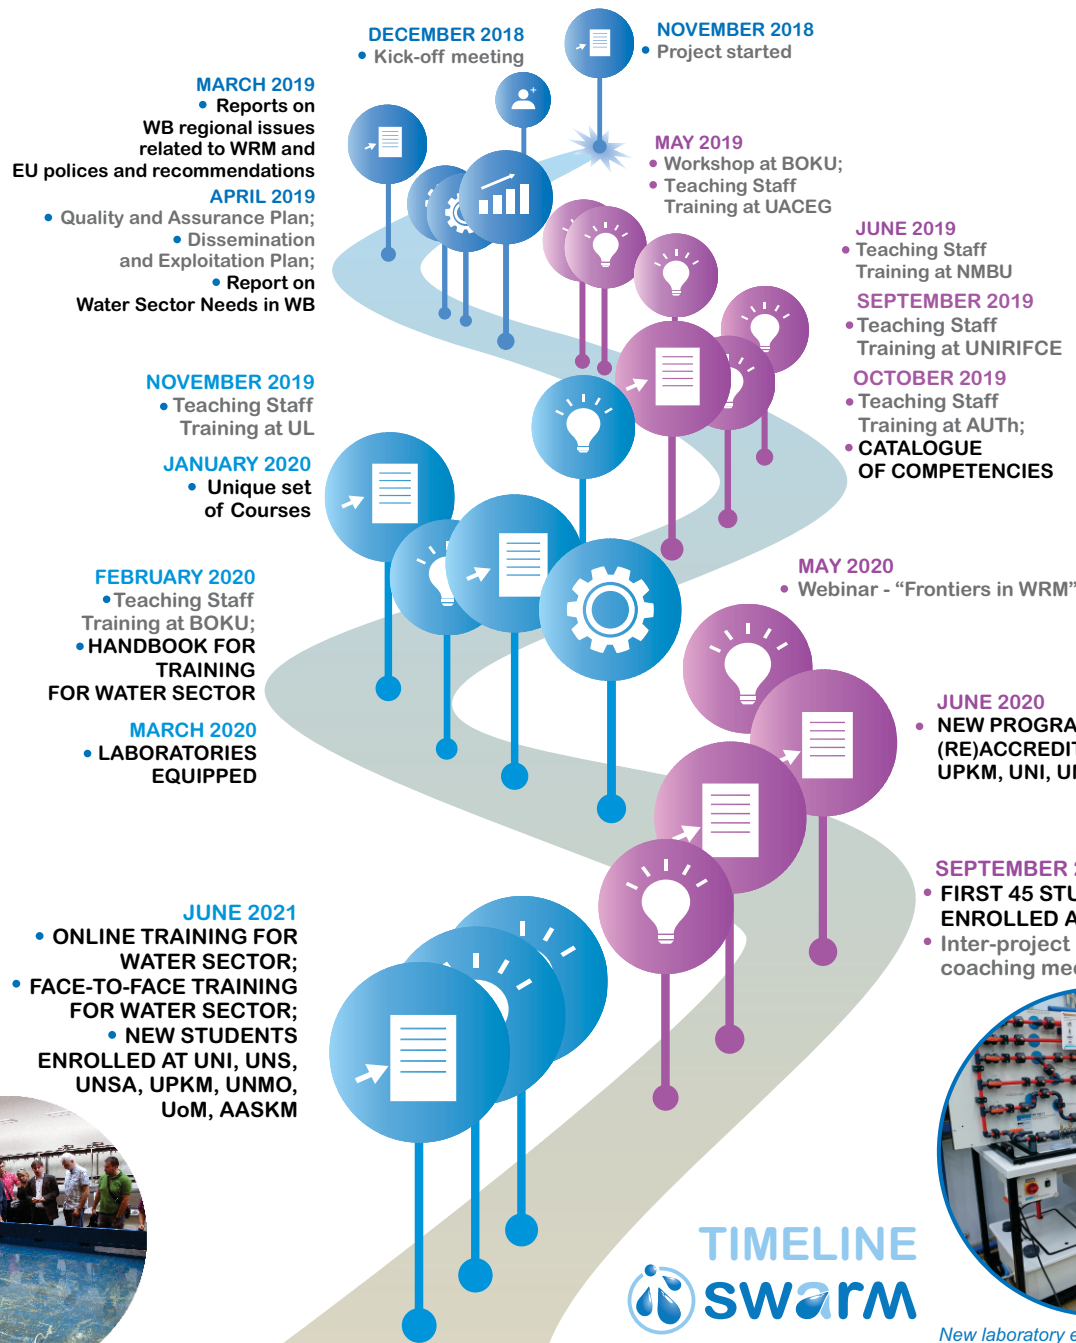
DECEMBER 2018
• Kick-off meeting

NOVEMBER 2018
• Project started

MARCH 2019
• Reports on WB regional issues related to WRM and EU polices and recommendations

APRIL 2019
• Quality and Assurance Plan;
• Dissemination and Exploitation Plan;
• Report on Water Sector Needs in WB

MAY 2019
• Workshop at BOKU;
• Teaching Staff Training at UACEG

JUNE 2019
• Teaching Staff Training at NMBU

SEPTEMBER 2019
• Teaching Staff Training at UNIRIFCE

OCTOBER 2019
• Teaching Staff Training at AUTh;
• CATALOGUE OF COMPETENCIES

NOVEMBER 2019
• Teaching Staff Training at UL

JANUARY 2020
• Unique set of Courses

FEBRUARY 2020
• Teaching Staff Training at BOKU;
• HANDBOOK FOR TRAINING FOR WATER SECTOR

MARCH 2020
• LABORATORIES EQUIPPED

MAY 2020
• Webinar - “Frontiers in WRM”

JUNE 2020
• NEW PROGRA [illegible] (RE)ACCREDIT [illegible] UPKM, UNI, U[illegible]

SEPTEMBER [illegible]
• FIRST 45 STU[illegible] ENROLLED A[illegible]
• Inter-project coaching me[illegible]

JUNE 2021
• ONLINE TRAINING FOR WATER SECTOR;
• FACE-TO-FACE TRAINING FOR WATER SECTOR;
• NEW STUDENTS ENROLLED AT UNI, UNS, UNSA, UPKM, UNMO, UoM, AASKM

TIMELINE
swarm

New laboratory e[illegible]